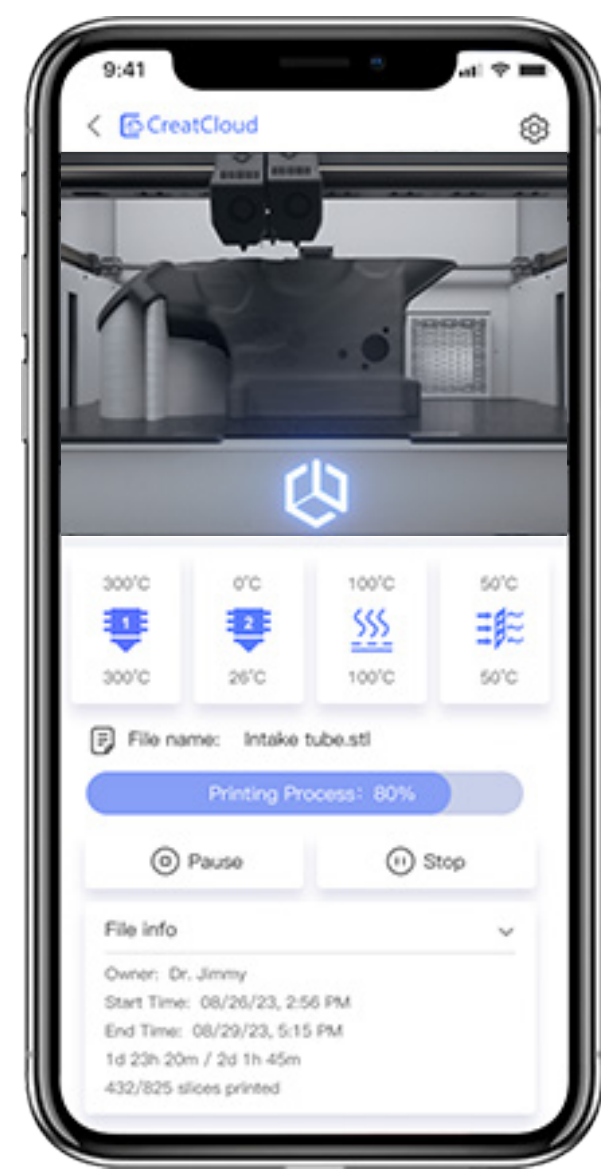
9:41

CreatCloud

300°C
1
300°C

0°C
2
26°C

100°C
100°C

50°C
50°C

File name: Intake tube.stl

Printing Process: 80%

Pause

Stop

File info

Owner: Dr. Jimmy
Start Time: 08/26/23, 2:56 PM
End Time: 08/29/23, 5:15 PM
1d 23h 20m / 2d 1h 45m
432/825 slices printed